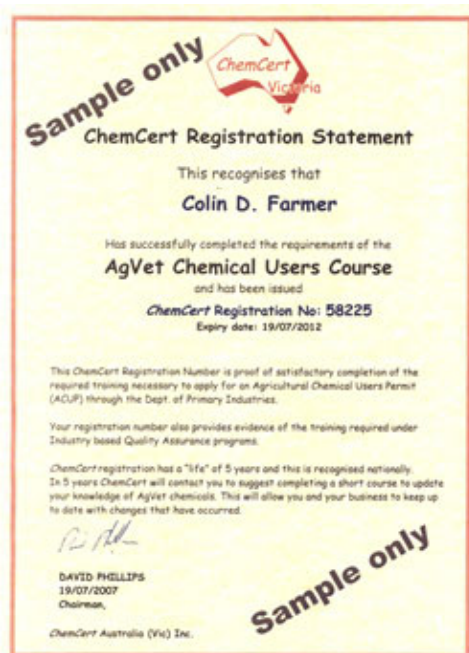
Sample only

ChemCert Victoria

ChemCert Registration Statement

This recognises that

Colin D. Farmer

Has successfully completed the requirements of the

AgVet Chemical Users Course

and has been issued

ChemCert Registration No: 58225

Expiry date: 19/07/2012

This ChemCert Registration Number is proof of satisfactory completion of the required training necessary to apply for an Agricultural Chemical Users Permit (ACUP) through the Dept. of Primary Industries.

Your registration number also provides evidence of the training required under Industry based Quality Assurance programs.

ChemCert registration has a "life" of 5 years and this is recognised nationally. In 5 years ChemCert will contact you to suggest completing a short course to update your knowledge of AgVet chemicals. This will allow you and your business to keep up to date with changes that have occurred.

DAVID PHILLIPS
19/07/2007
Chairman,

Sample only

ChemCert Australia (Vic) Inc.